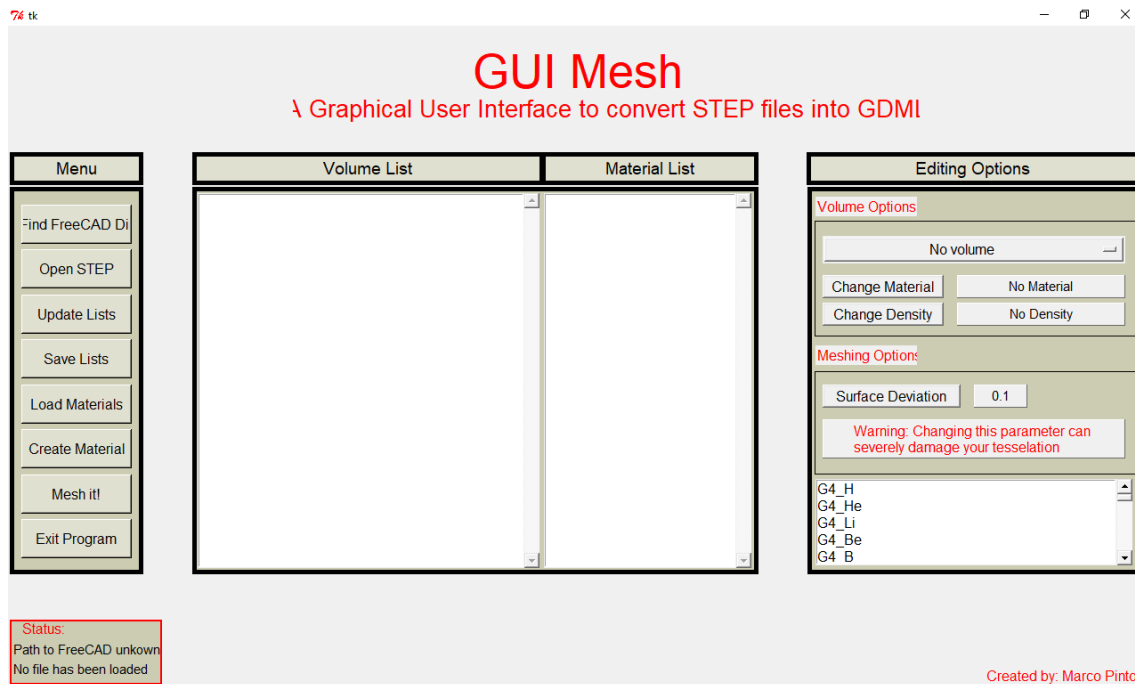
tk

GUI Mesh

A Graphical User Interface to convert STEP files into GDMI

Menu

Volume List

Material List

Editing Options

Find FreeCAD Di

Open STEP

Update Lists

Save Lists

Load Materials

Create Material

Mesh it!

Exit Program

Volume Options

No volume

Change Material

No Material

Change Density

No Density

Meshing Options

Surface Deviation

0.1

Warning: Changing this parameter can severely damage your tesselation

G4_H
G4_He
G4_Li
G4_Be
G4_B

Status:
Path to FreeCAD unkown
No file has been loaded

Created by: Marco Pinto